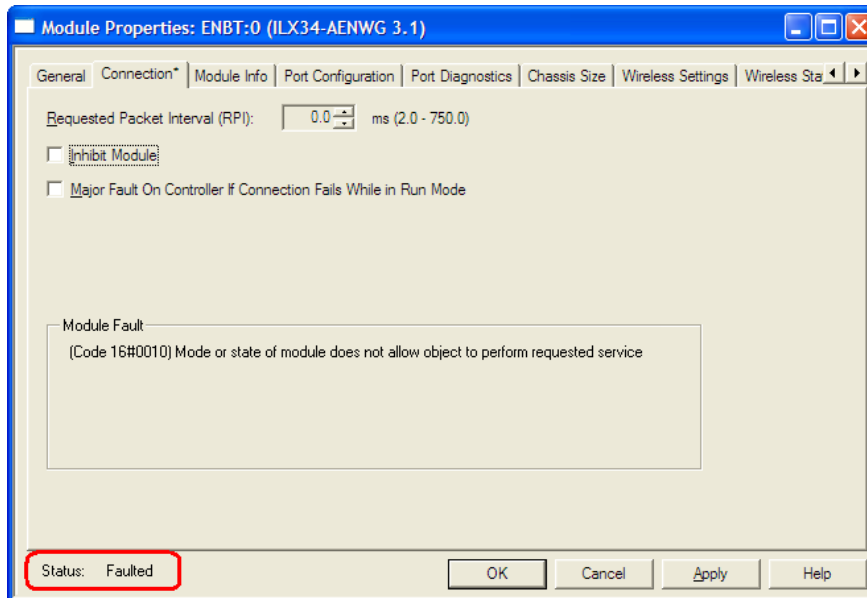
Module Properties: ENBT:0 (ILX34-AENWG 3.1)

General | Connection* | Module Info | Port Configuration | Port Diagnostics | Chassis Size | Wireless Settings | Wireless Sta

Requested Packet Interval (RPI): 0.0 ms (2.0 - 750.0)

Inhibit Module

Major Fault On Controller If Connection Fails While in Run Mode

Module Fault

(Code 16#0010) Mode or state of module does not allow object to perform requested service

Status: Faulted

OK | Cancel | Apply | Help